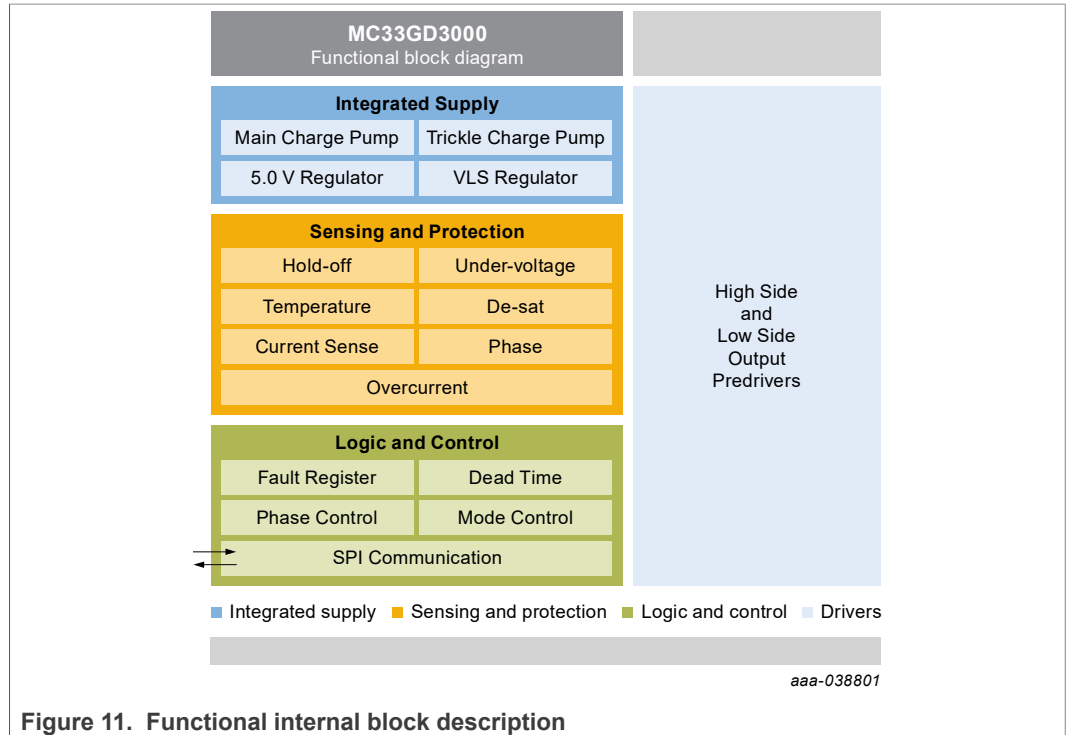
MC33GD3000
Functional block diagram

Integrated Supply

Main Charge Pump
Trickle Charge Pump
5.0 V Regulator
VLS Regulator

Sensing and Protection

Hold-off
Under-voltage
Temperature
De-sat
Current Sense
Phase
Overcurrent

Logic and Control

Fault Register
Dead Time
Phase Control
Mode Control
SPI Communication

High Side and Low Side Output Predrivers

Integrated supply Sensing and protection Logic and control Drivers

aaa-038801

Figure 11. Functional internal block description